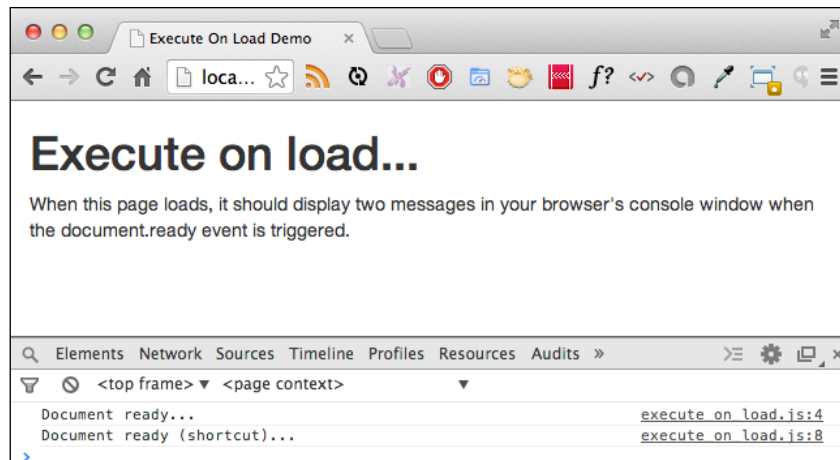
Execute On Load Demo ×

loca...

f?

Execute on load...

When this page loads, it should display two messages in your browser's console window when the document.ready event is triggered.

Elements Network Sources Timeline Profiles Resources Audits »

<top frame> ▼ <page context> ▼

Document ready... execute_on_load.js:4

Document ready (shortcut)... execute_on_load.js:8

>